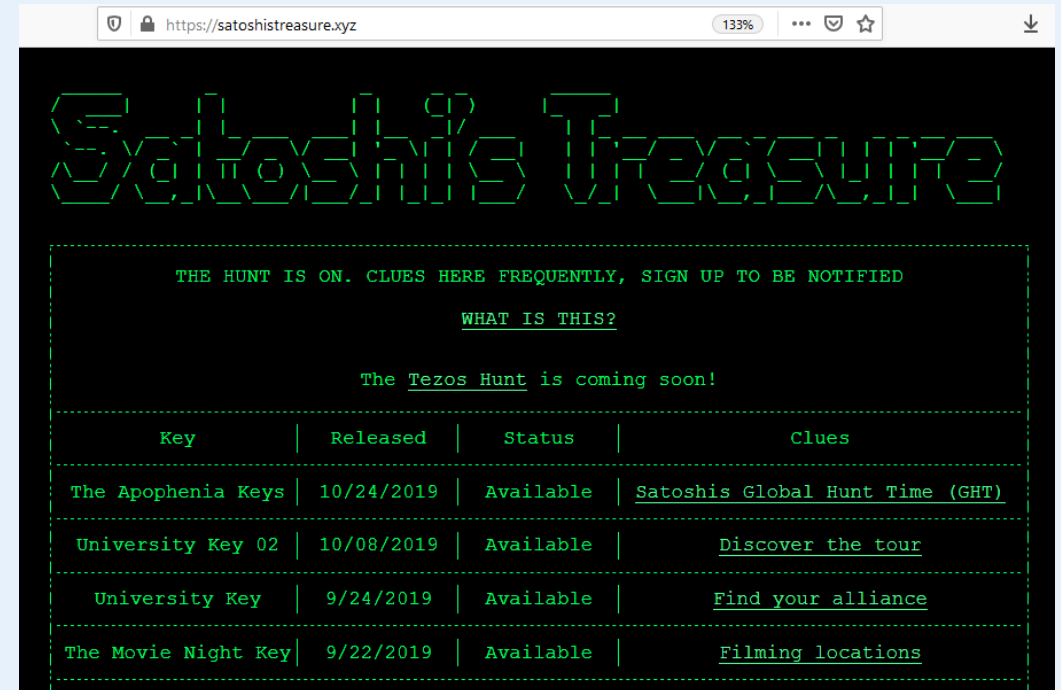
https://satoshistreasure.xyz 133%

Satoshi's Treasure

THE HUNT IS ON. CLUES HERE FREQUENTLY, SIGN UP TO BE NOTIFIED

WHAT IS THIS?

The Tezos Hunt is coming soon!

| Key | Released | Status | Clues |
|---|---|---|---|
| The Apophenia Keys | 10/24/2019 | Available | Satoshis Global Hunt Time (GHT) |
| University Key 02 | 10/08/2019 | Available | Discover the tour |
| University Key | 9/24/2019 | Available | Find your alliance |
| The Movie Night Key | 9/22/2019 | Available | Filming locations |